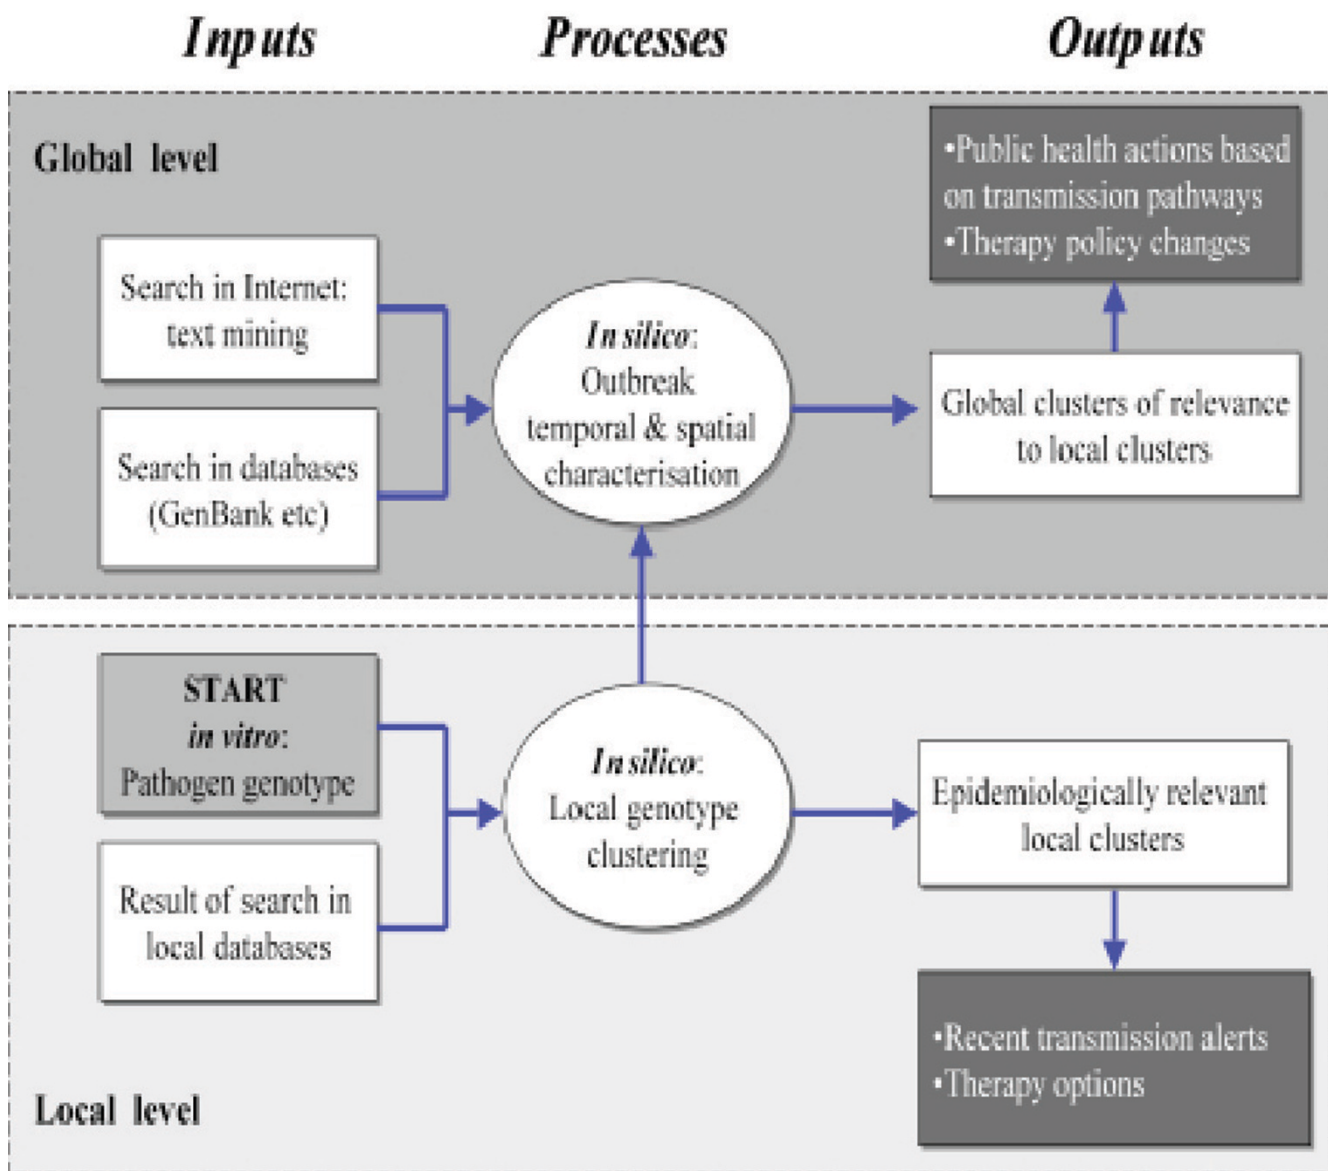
Inputs

Processes

Outputs

Global level

•Public health actions based on transmission pathways
•Therapy policy changes

Search in Internet: text mining

In silico: Outbreak temporal & spatial characterisation

Global clusters of relevance to local clusters

Search in databases (GenBank etc)

START
in vitro:
Pathogen genotype

In silico: Local genotype clustering

Epidemiologically relevant local clusters

Result of search in local databases

•Recent transmission alerts
•Therapy options

Local level